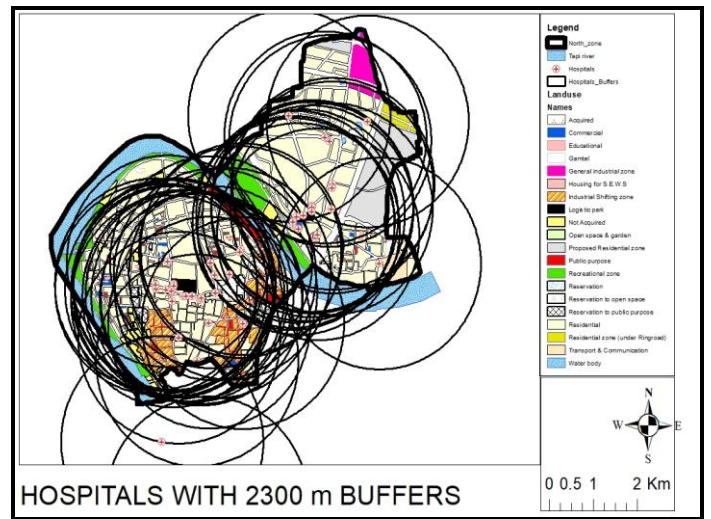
Legend
North_zone
Tapi river
Hospitals
Hospitals_Buffers
Landuse
Names
Acquired
Commercial
Educational
Gamtal
General industrial zone
Housing for S.E.W.S
Industrial Shifting zone
Logo to park
Not Acquired
Open space & garden
Proposed Residential zone
Public purpose
Recreational zone
Reservation
Reservation to open space
Reservation to public purpose
Residential
Residential zone (under Ringroad)
Transport & Communication
Water body

N
W E
S

HOSPITALS WITH 2300 m BUFFERS

0 0.5 1 2 Km